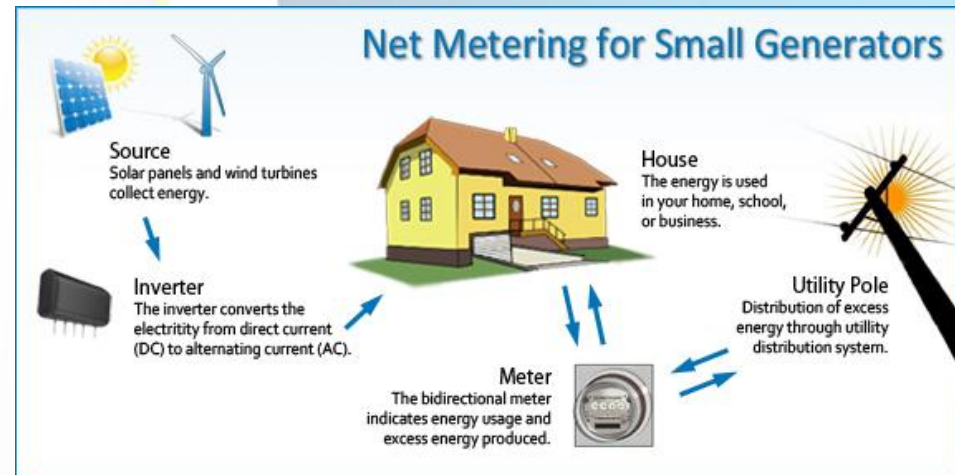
Net Metering for Small Generators

Source
Solar panels and wind turbines collect energy.

House
The energy is used in your home, school, or business.

Inverter
The inverter converts the electritity from direct current (DC) to alternating current (AC).

Utility Pole
Distribution of excess energy through utillity distribution system.

Meter
The bidirectional meter indicates energy usage and excess energy produced.